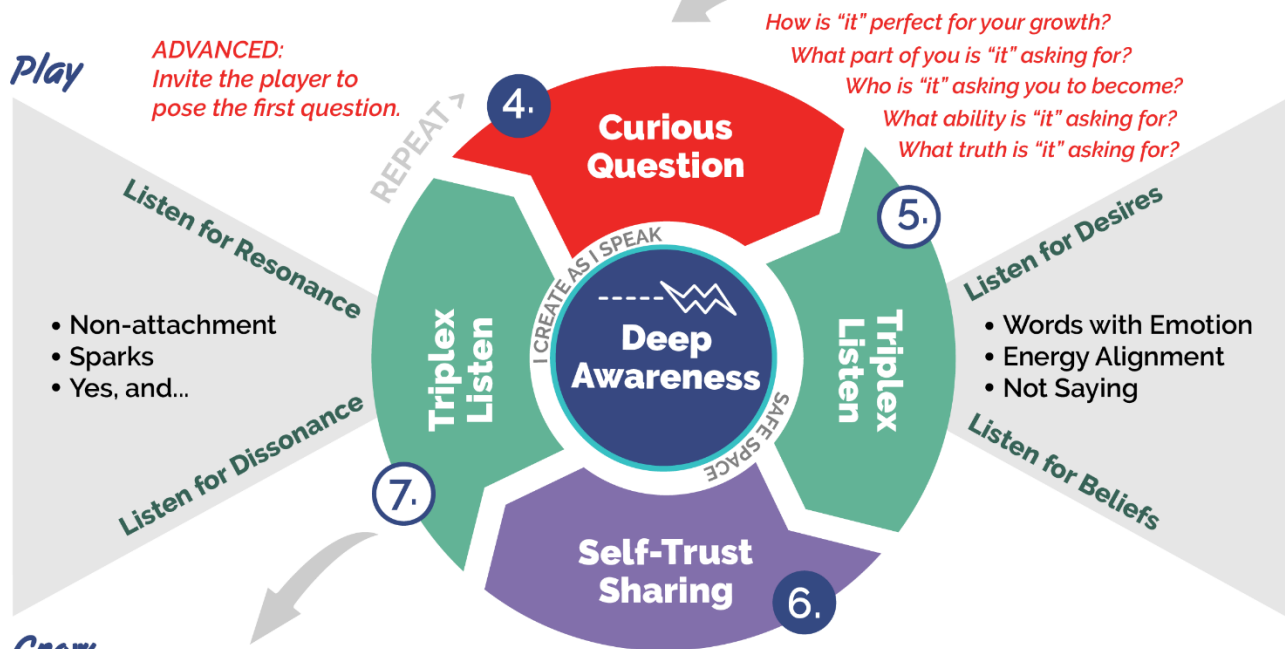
Play

ADVANCED:
Invite the player to pose the first question.

How is "it" perfect for your growth?
What part of you is "it" asking for?
Who is "it" asking you to become?
What ability is "it" asking for?
What truth is "it" asking for?

REPEAT >

4.

Curious Question

5.

Listen for Resonance

• Non-attachment
• Sparks
• Yes, and...

Listen for Dissonance

Triplex Listen

I CREATE AS I SPEAK

Deep Awareness

SAFE SPACE

Triplex Listen

Listen for Desires

• Words with Emotion
• Energy Alignment
• Not Saying

Listen for Beliefs

7.

Self-Trust Sharing

6.

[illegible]